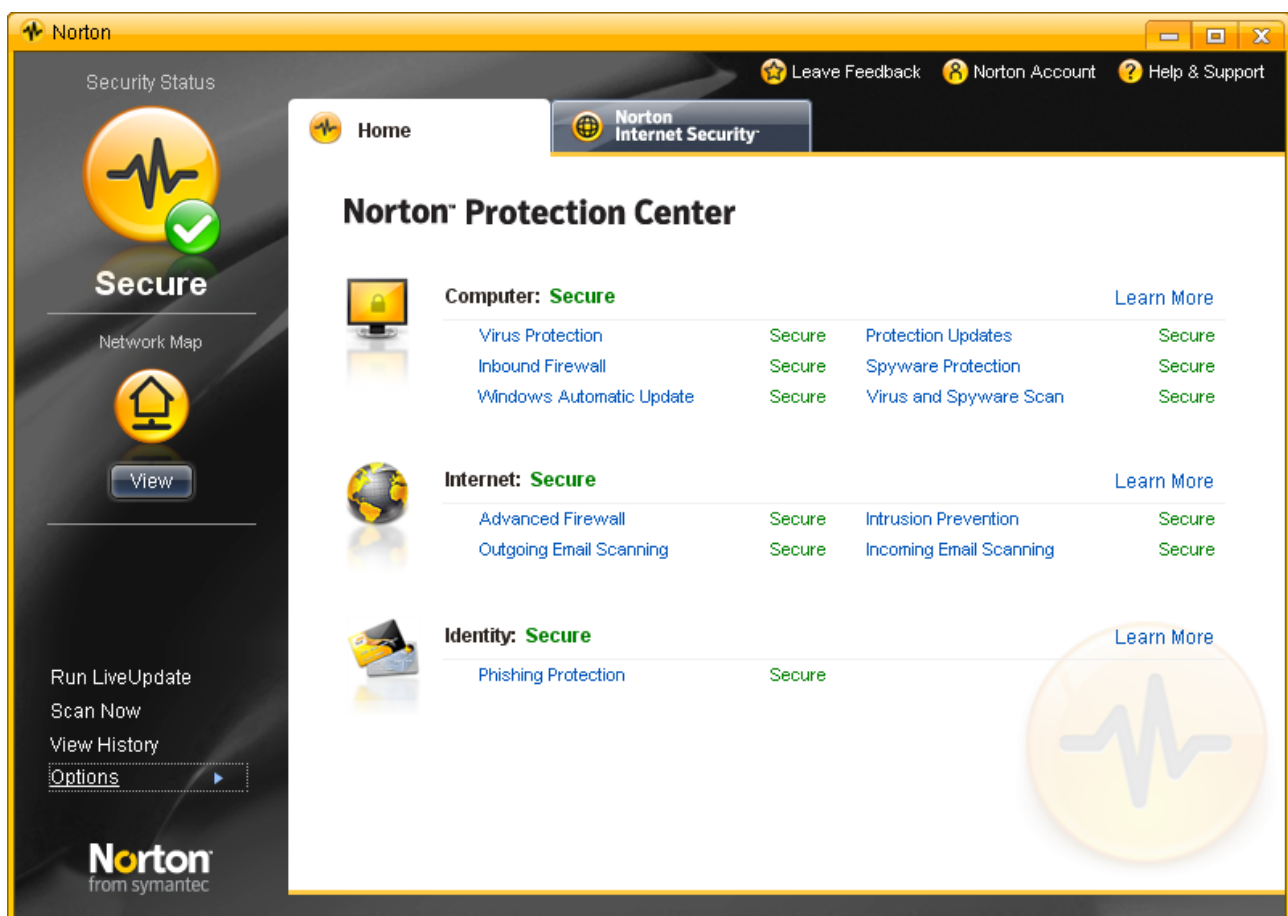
Norton

Leave Feedback
Norton Account
Help & Support

Security Status

Secure

Network Map

View

Run LiveUpdate
Scan Now
View History
Options

Norton
from symantec

Home

Norton Internet Security

Norton Protection Center

Computer: Secure
Learn More

| | | | |
|---|---|---|---|
| Virus Protection | Secure | Protection Updates | Secure |
| Inbound Firewall | Secure | Spyware Protection | Secure |
| Windows Automatic Update | Secure | Virus and Spyware Scan | Secure |

Internet: Secure
Learn More

| | | | |
|---|---|---|---|
| Advanced Firewall | Secure | Intrusion Prevention | Secure |
| Outgoing Email Scanning | Secure | Incoming Email Scanning | Secure |

Identity: Secure
Learn More

Phishing Protection Secure